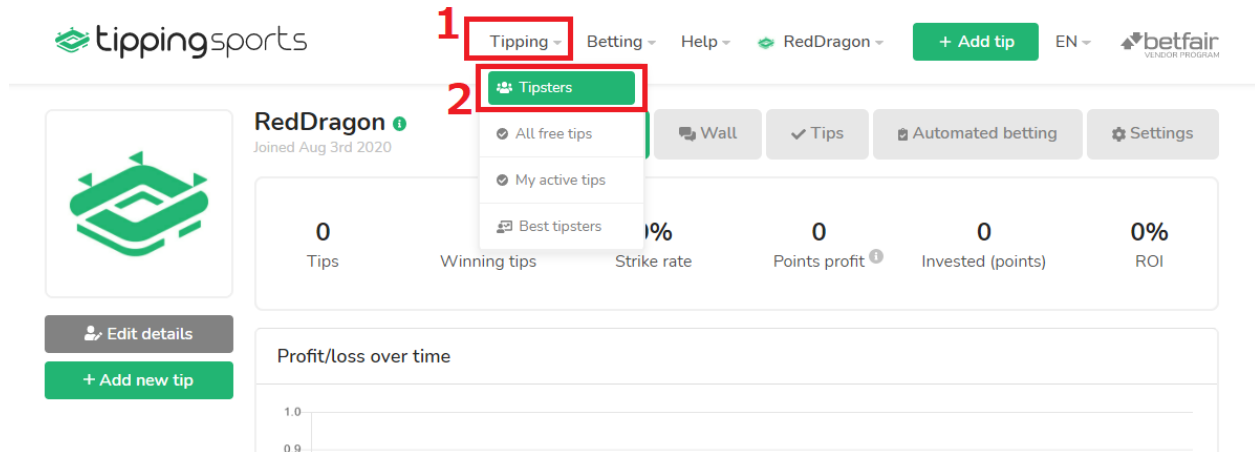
tippingsports

1 Tipping Betting Help RedDragon + Add tip EN betfair VENDOR PROGRAM

2 Tipsters

All free tips

My active tips

Best tipsters

RedDragon
Joined Aug 3rd 2020

Wall Tips Automated betting Settings

0
Tips

Winning tips

0%
Strike rate

0
Points profit

0
Invested (points)

0%
ROI

Edit details

+ Add new tip

Profit/loss over time

1.0
0.9